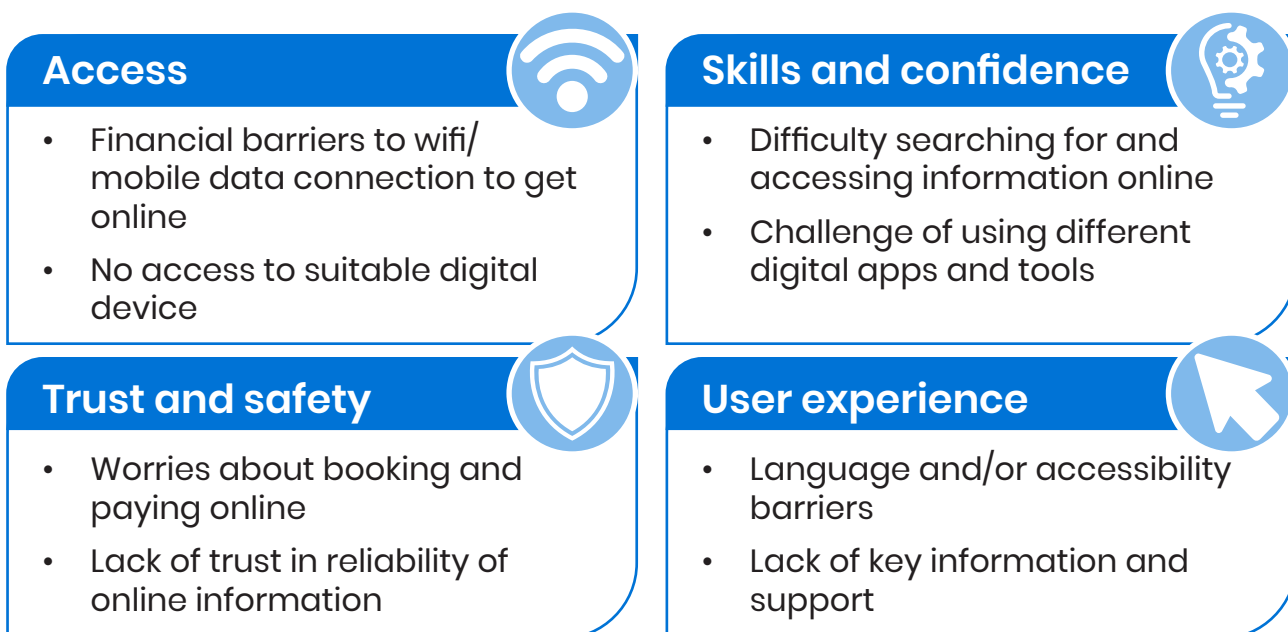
Access

- Financial barriers to wifi/ mobile data connection to get online
- No access to suitable digital device

Skills and confidence

- Difficulty searching for and accessing information online
- Challenge of using different digital apps and tools

Trust and safety

- Worries about booking and paying online
- Lack of trust in reliability of online information

User experience

- Language and/or accessibility barriers
- Lack of key information and support